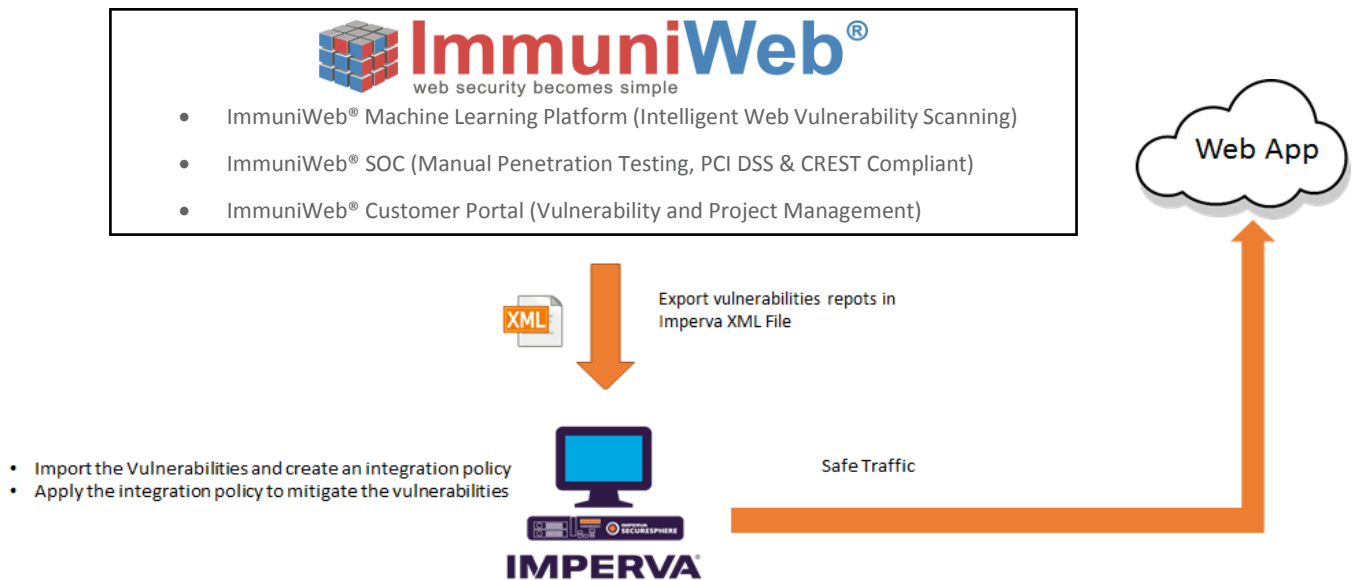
ImmuniWeb®
web security becomes simple

- ImmuniWeb® Machine Learning Platform (Intelligent Web Vulnerability Scanning)
- ImmuniWeb® SOC (Manual Penetration Testing, PCI DSS & CREST Compliant)
- ImmuniWeb® Customer Portal (Vulnerability and Project Management)

Web App

XML

Export vulnerabilities repots in Imperva XML File

- Import the Vulnerabilities and create an integration policy
- Apply the integration policy to mitigate the vulnerabilities

Safe Traffic

IMPERVA SECURESPHERE

IMPERVA